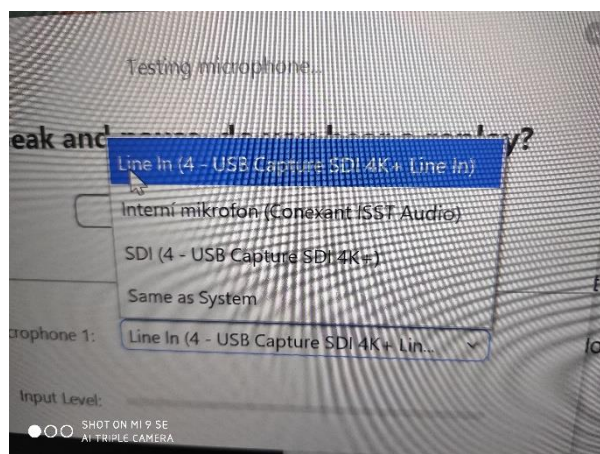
Testing microphone...

eak and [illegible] y?

Line In (4 - USB Capture SDI 4K+ Line In)

Interní mikrofon (Conexant ISST Audio)

SDI (4 - USB Capture SDI 4K+)

Same as System

crophone 1: Line In (4 - USB Capture SDI 4K+ Lin...

lo

Input Level:

SHOT ON MI 9 SE
AI TRIPLE CAMERA